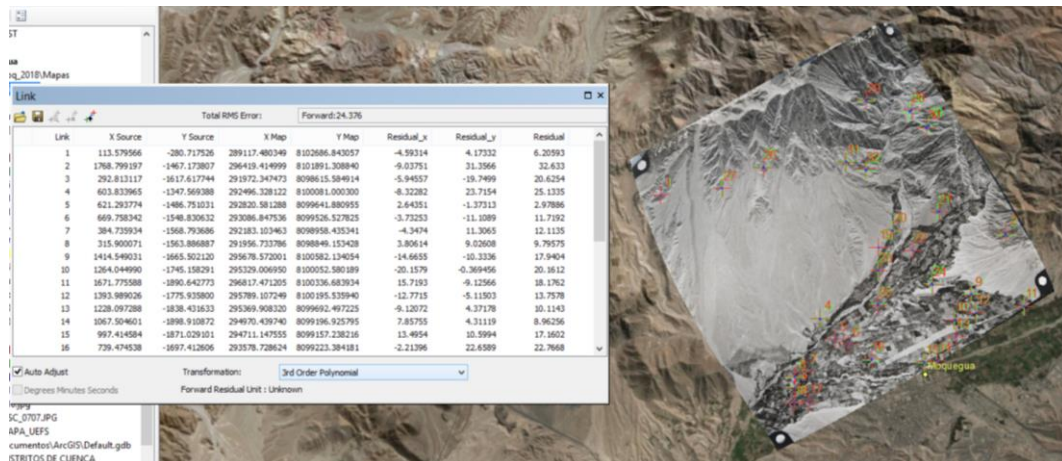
ST
ua
q_2018\Mapas

Link

Total RMS Error: Forward:24.376

| Link | X Source | Y Source | X Map | Y Map | Residual_x | Residual_y | Residual |
|---|---|---|---|---|---|---|---|
| 1 | 113.579566 | -280.717526 | 289117.480349 | 8102686.843057 | -4.59314 | 4.17332 | 6.20593 |
| 2 | 1768.799197 | -1467.173807 | 296419.414999 | 8101891.308840 | -9.03751 | 31.3566 | 32.633 |
| 3 | 292.813117 | -1617.617744 | 291972.347473 | 8098615.584914 | -5.94557 | -19.7499 | 20.6254 |
| 4 | 603.833965 | -1347.569388 | 292496.328122 | 8100081.000300 | -8.32282 | 23.7154 | 25.1335 |
| 5 | 621.293774 | -1486.751031 | 292820.581288 | 8099641.880955 | 2.64351 | -1.37313 | 2.97886 |
| 6 | 669.758342 | -1548.830632 | 293086.847536 | 8099526.527825 | -3.73253 | -11.1089 | 11.7192 |
| 7 | 384.735943 | -1568.793686 | 292183.103463 | 8098958.435341 | -4.3474 | 11.3065 | 12.1135 |
| 8 | 315.900071 | -1563.886887 | 291956.733786 | 8098849.153428 | 3.80614 | 9.02608 | 9.79575 |
| 9 | 1414.549031 | -1665.502120 | 295678.572001 | 8100582.134054 | -14.6655 | -10.3336 | 17.9404 |
| 10 | 1264.044990 | -1745.158291 | 295329.006950 | 8100052.580189 | -20.1579 | -0.369456 | 20.1612 |
| 11 | 1671.775588 | -1890.642773 | 296817.471205 | 8100336.683934 | 15.7193 | -9.12566 | 18.1762 |
| 12 | 1393.989026 | -1775.935800 | 295789.107249 | 8100195.535940 | -12.7715 | -5.11503 | 13.7578 |
| 13 | 1228.097288 | -1838.431633 | 295369.908320 | 8099692.497225 | -9.12072 | 4.37178 | 10.1143 |
| 14 | 1067.504601 | -1898.910872 | 294970.439740 | 8099196.925795 | 7.85755 | 4.31119 | 8.96256 |
| 15 | 997.414584 | -1871.029101 | 294711.147555 | 8099157.238216 | 13.4954 | 10.5994 | 17.1602 |
| 16 | 739.474538 | -1697.412606 | 293578.728624 | 8099223.384181 | -2.21396 | 22.6589 | 22.7668 |

Auto Adjust
Transformation: 3rd Order Polynomial
Degrees Minutes Seconds
Forward Residual Unit : Unknown

SC_0707.JPG
APA_UEFS
cumentos\ArcGIS\Default.gdb
STRITOS DE CUENCA

Moquegua